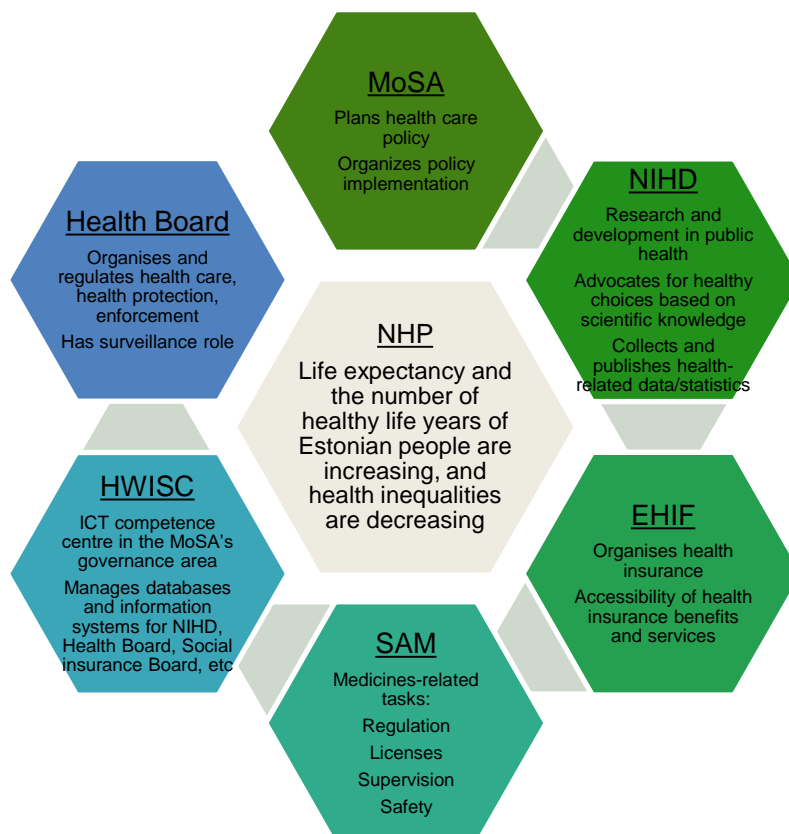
MoSA

Plans health care policy

Organizes policy implementation

NIHD

Research and development in public health

Advocates for healthy choices based on scientific knowledge

Collects and publishes health-related data/statistics

Health Board

Organises and regulates health care, health protection, enforcement

Has surveillance role

NHP

Life expectancy and the number of healthy life years of Estonian people are increasing, and health inequalities are decreasing

HWISC

ICT competence centre in the MoSA's governance area

Manages databases and information systems for NIHD, Health Board, Social insurance Board, etc

EHIF

Organises health insurance

Accessibility of health insurance benefits and services

SAM

Medicines-related tasks:

Regulation

Licenses

Supervision

Safety